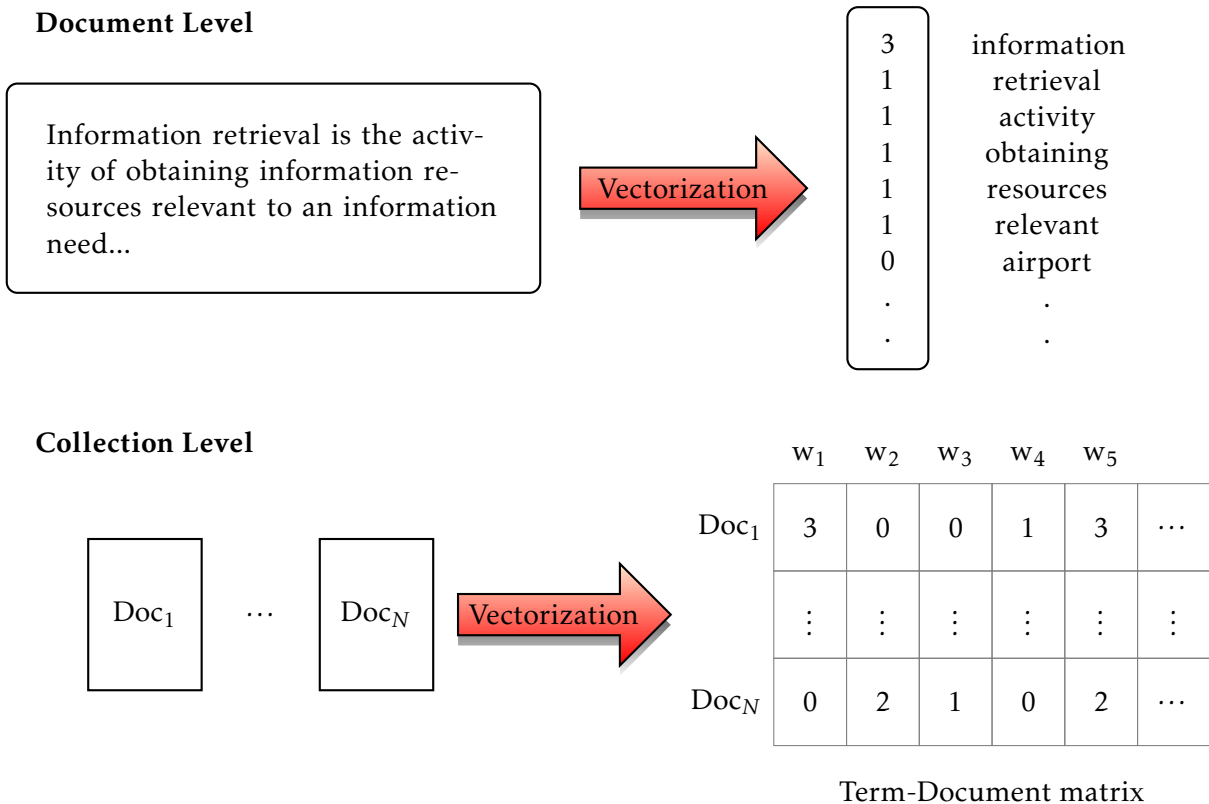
**Document Level**

Information retrieval is the activity of obtaining information resources relevant to an information need...

Vectorization

| | |
|---|---|
| 3 | information |
| 1 | retrieval |
| 1 | activity |
| 1 | obtaining |
| 1 | resources |
| 1 | relevant |
| 0 | airport |
| . | . |
| . | . |

**Collection Level**

$\text{Doc}_1$ $\cdots$ $\text{Doc}_N$

Vectorization

| | $w_1$ | $w_2$ | $w_3$ | $w_4$ | $w_5$ | |
|---|---|---|---|---|---|---|
| $\text{Doc}_1$ | 3 | 0 | 0 | 1 | 3 | $\cdots$ |
| | $\vdots$ | $\vdots$ | $\vdots$ | $\vdots$ | $\vdots$ | $\vdots$ |
| $\text{Doc}_N$ | 0 | 2 | 1 | 0 | 2 | $\cdots$ |

Term-Document matrix